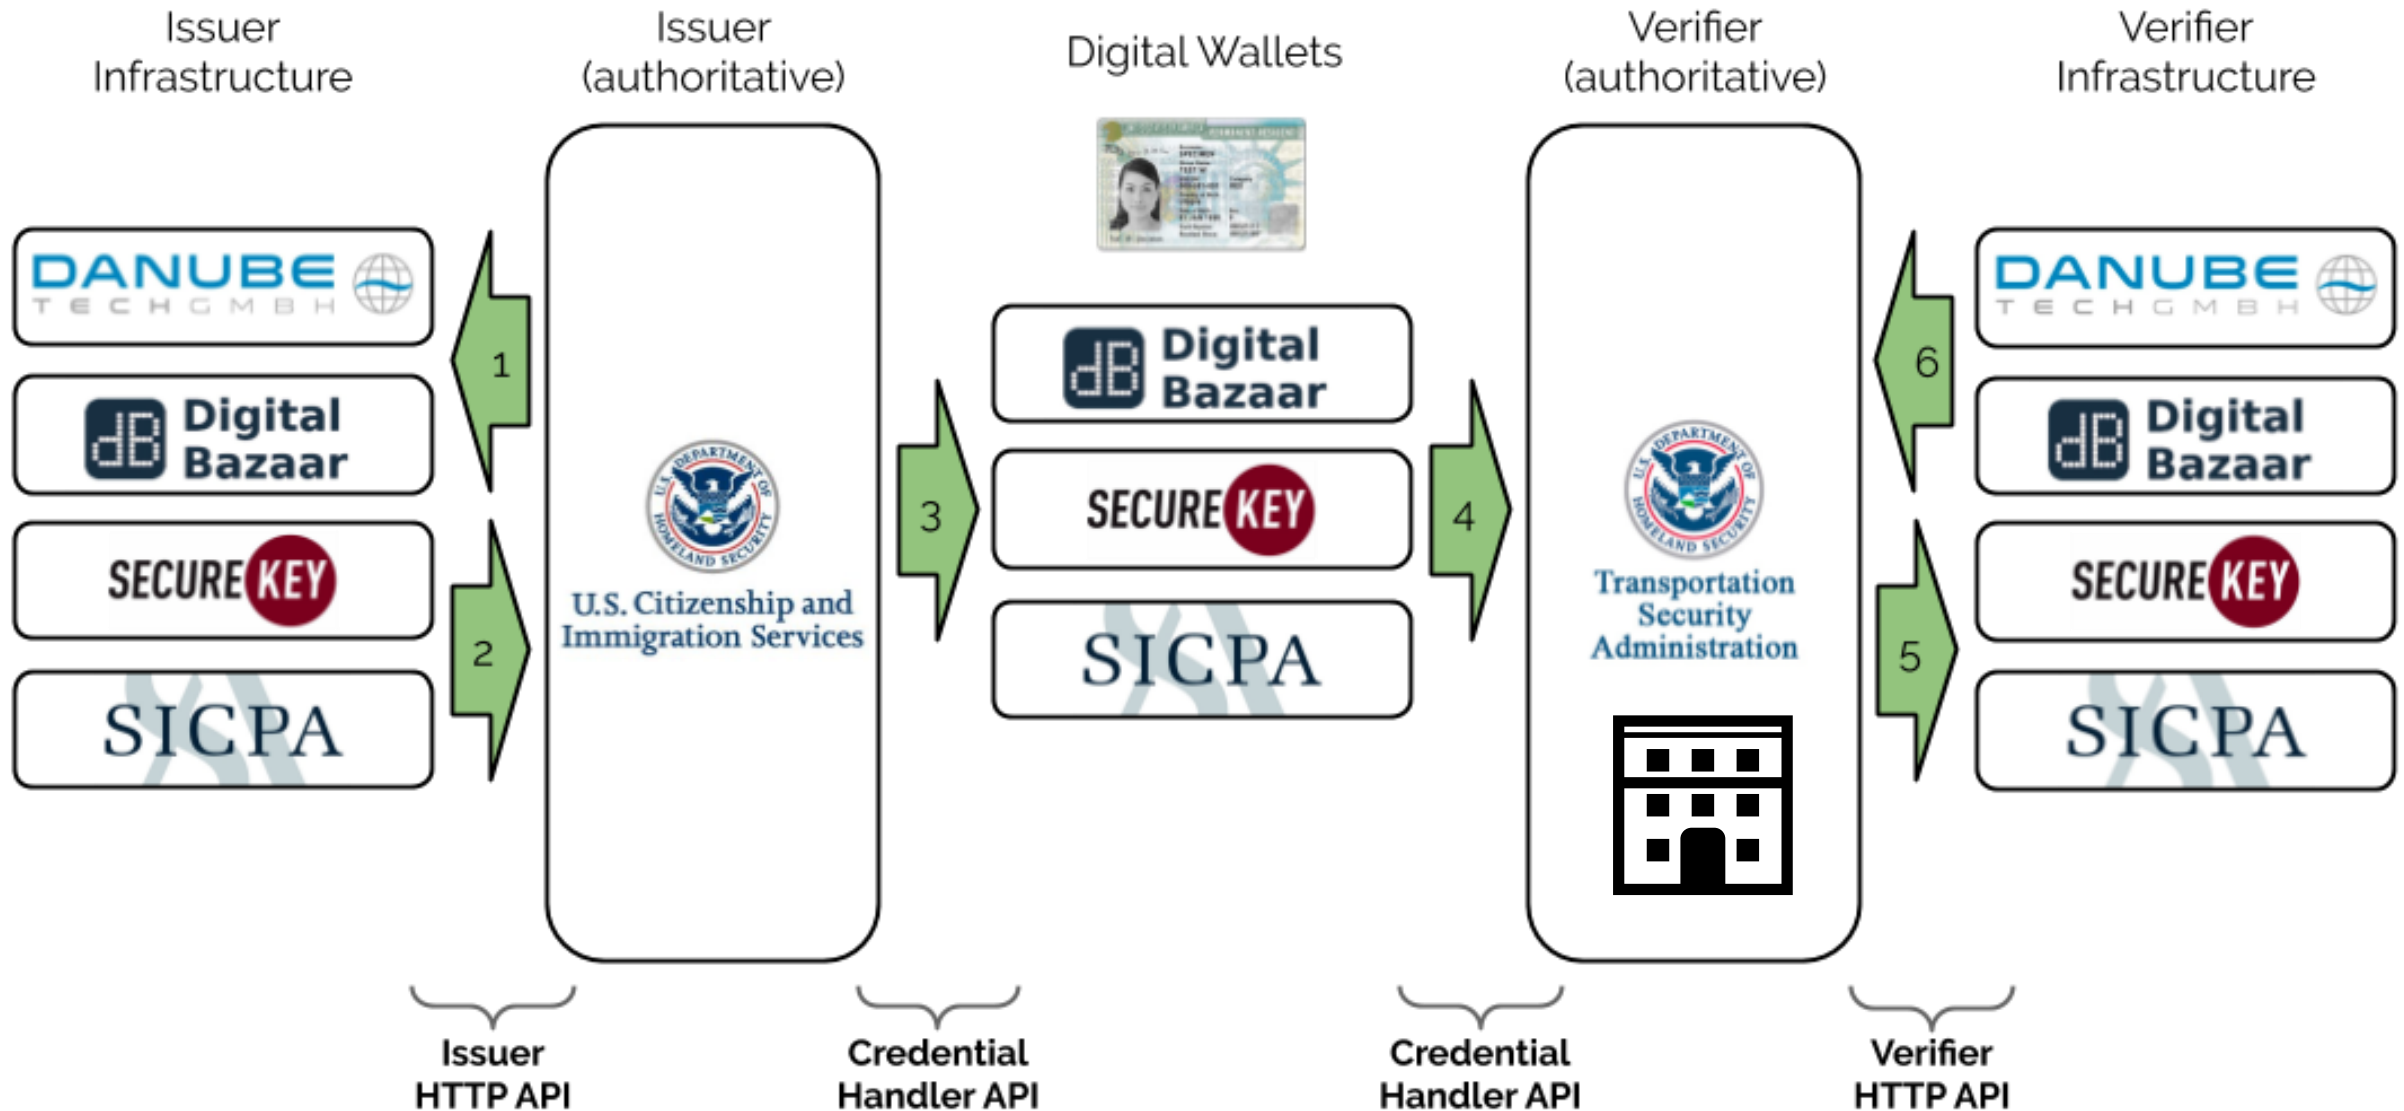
Issuer Infrastructure

Issuer (authoritative)

Digital Wallets

Verifier (authoritative)

Verifier Infrastructure

DANUBE
TECH GMBH

Digital Bazaar

SECURE KEY

SICPA

1

2

U.S. Citizenship and Immigration Services

3

Digital Bazaar

SECURE KEY

SICPA

4

Transportation Security Administration

6

5

DANUBE
TECH GMBH

Digital Bazaar

SECURE KEY

SICPA

Issuer HTTP API

Credential Handler API

Credential Handler API

Verifier HTTP API